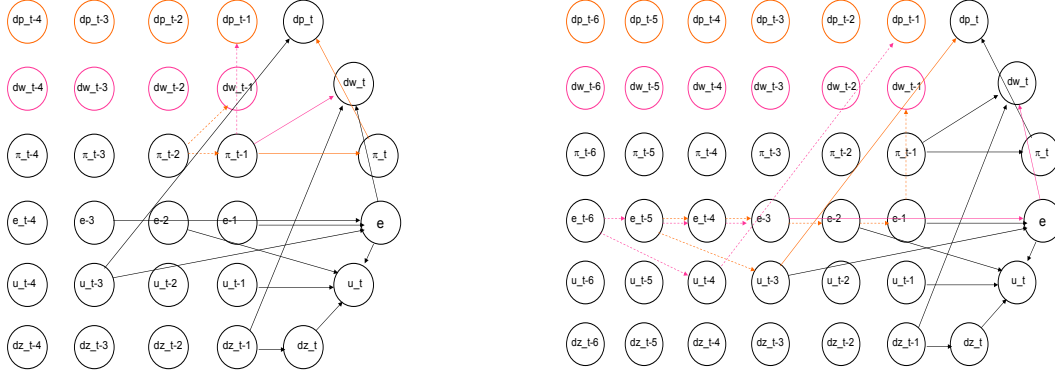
dp_t-4 dp_t-3 dp_t-2 dp_t-1 dp_t

dw_t-4 dw_t-3 dw_t-2 dw_t-1 dw_t

π_t-4 π_t-3 π_t-2 π_t-1 π_t

e_t-4 e-3 e-2 e-1 e

u_t-4 u_t-3 u_t-2 u_t-1 u_t

dz_t-4 dz_t-3 dz_t-2 dz_t-1 dz_t

dp_t-6 dp_t-5 dp_t-4 dp_t-3 dp_t-2 dp_t-1 dp_t

dw_t-6 dw_t-5 dw_t-4 dw_t-3 dw_t-2 dw_t-1 dw_t

π_t-6 π_t-5 π_t-4 π_t-3 π_t-2 π_t-1 π_t

e_t-6 e_t-5 e_t-4 e-3 e-2 e-1 e

u_t-6 u_t-5 u_t-4 u_t-3 u_t-2 u_t-1 u_t

dz_t-6 dz_t-5 dz_t-4 dz_t-3 dz_t-2 dz_t-1 dz_t